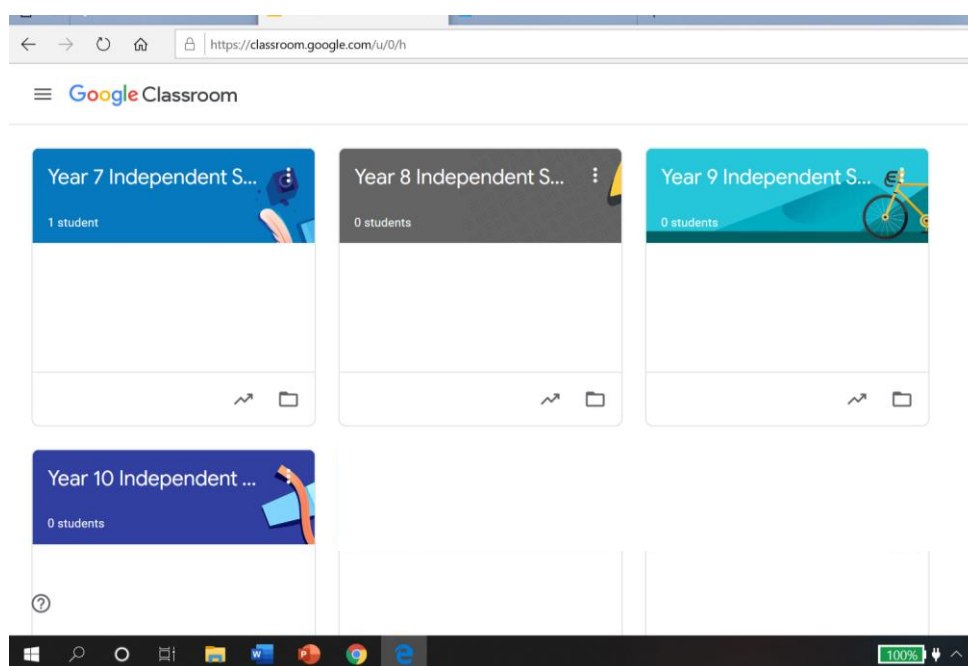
https://classroom.google.com/u/0/h

Google Classroom

Year 7 Independent S...
1 student

Year 8 Independent S...
0 students

Year 9 Independent S...
0 students

Year 10 Independent ...
0 students

100%